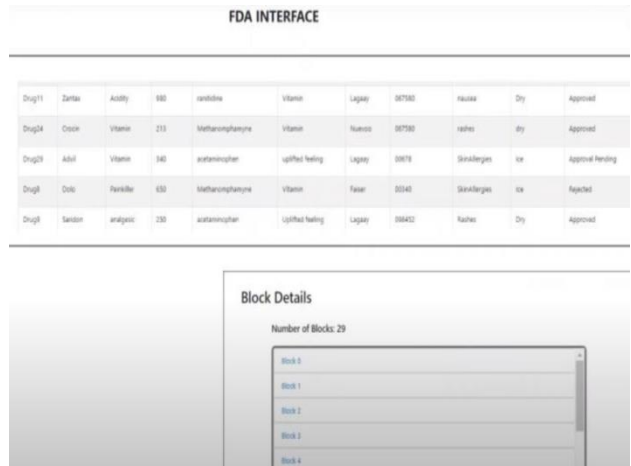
FDA INTERFACE

| | | | | | | | | | | |
|---|---|---|---|---|---|---|---|---|---|---|
| Drug11 | Zantac | Acidity | 980 | ranitidine | Vitamin | Lagaay | 087580 | nausea | Dry | Approved |
| Drug24 | Crocin | Vitamin | 213 | Methanomphamyne | Vitamin | Nuevos | 087580 | rashes | dry | Approved |
| Drug29 | Advil | Vitamin | 340 | acetaminophen | uplifted feeling | Lagaay | 00978 | SkinAllergies | Ice | Approval Pending |
| Drug8 | Dolo | Painkiller | 650 | Methanomphamyne | Vitamin | Faiser | 00340 | SkinAllergies | Ice | Rejected |
| Drug8 | Saridon | analgesic | 250 | acetaminophen | Uplifted feeling | Lagaay | 098452 | Rashes | Dry | Approved |

Block Details

Number of Blocks: 29

Block 0
Block 1
Block 2
Block 3
Block 4